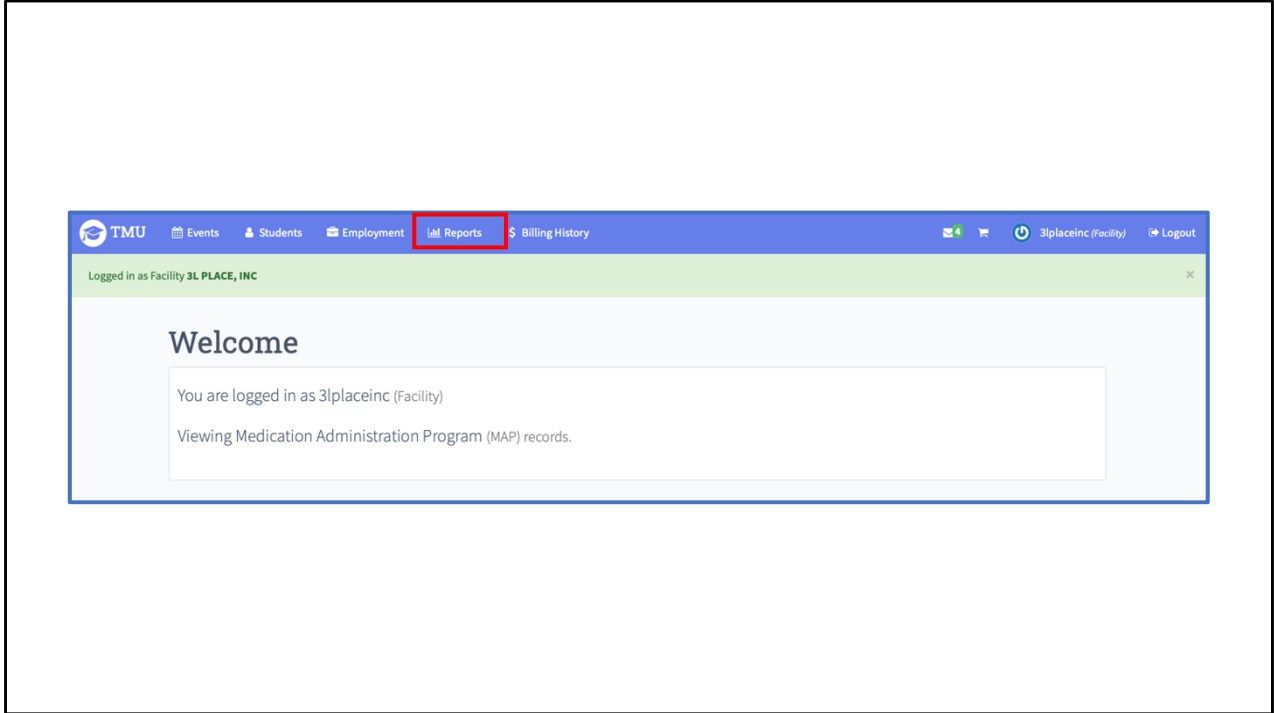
TMU Events Students Employment Reports $ Billing History 4 3lplaceinc (Facility) Logout

Logged in as Facility 3L PLACE, INC ×

Welcome

You are logged in as 3lplaceinc (Facility)

Viewing Medication Administration Program (MAP) records.